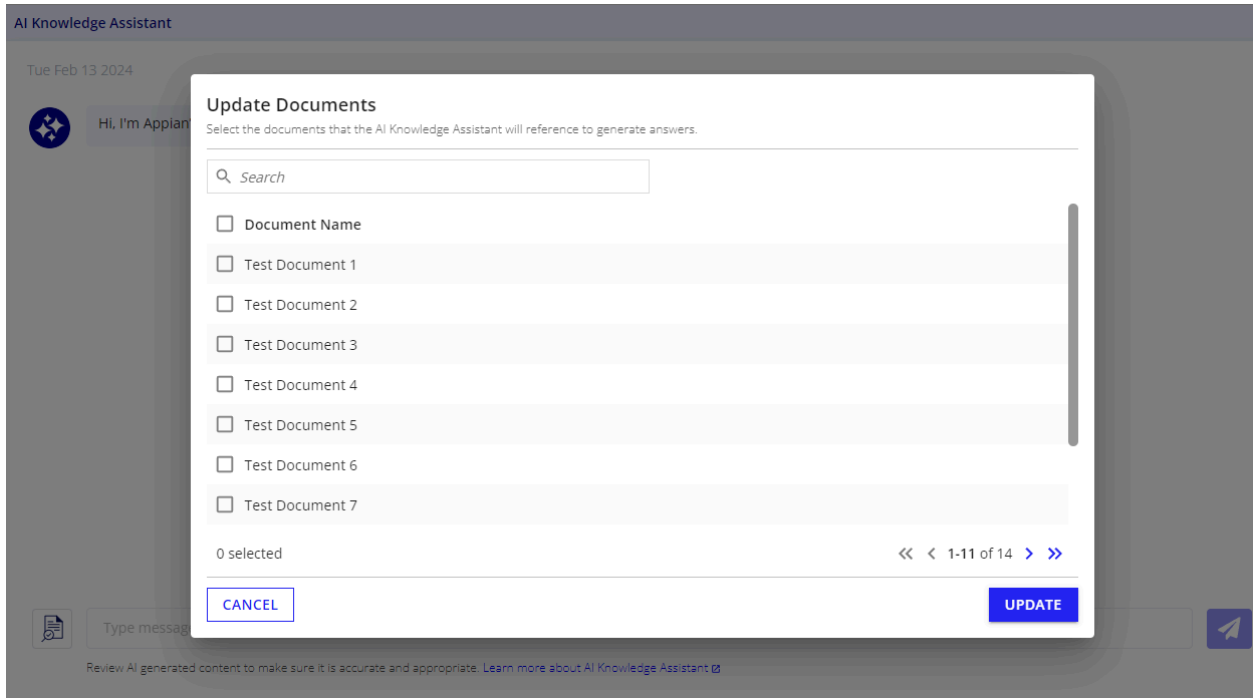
AI Knowledge Assistant

Tue Feb 13 2024

Hi, I'm Appian'

Update Documents

Select the documents that the AI Knowledge Assistant will reference to generate answers.

Search

| | Document Name |
|---|---|
| ☐ | Test Document 1 |
| ☐ | Test Document 2 |
| ☐ | Test Document 3 |
| ☐ | Test Document 4 |
| ☐ | Test Document 5 |
| ☐ | Test Document 6 |
| ☐ | Test Document 7 |

0 selected

1-11 of 14

CANCEL

UPDATE

Type messag

Review AI generated content to make sure it is accurate and appropriate. Learn more about AI Knowledge Assistant